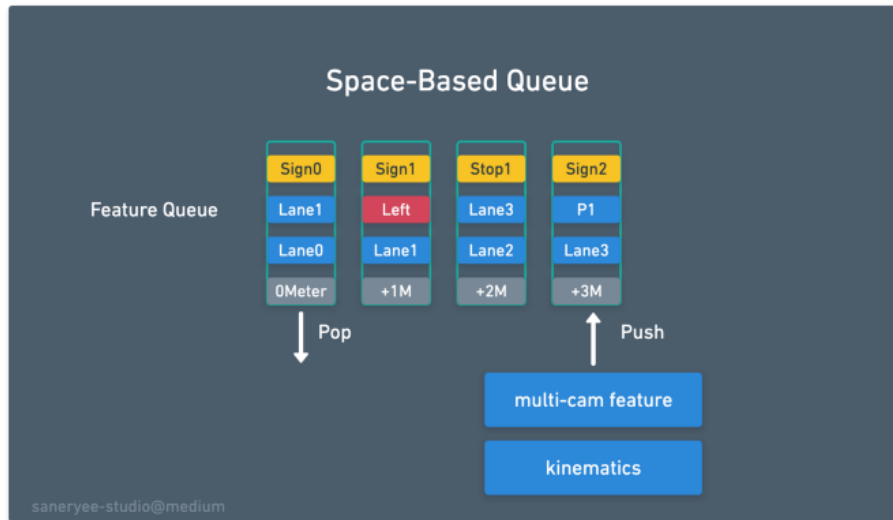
Space-Based Queue

Feature Queue

| Sign0 | Sign1 | Stop1 | Sign2 |
|---|---|---|---|
| Lane1 | Left | Lane3 | P1 |
| Lane0 | Lane1 | Lane2 | Lane3 |
| 0Meter | +1M | +2M | +3M |

Pop

Push

multi-cam feature

kinematics

saneryee-studio@medium